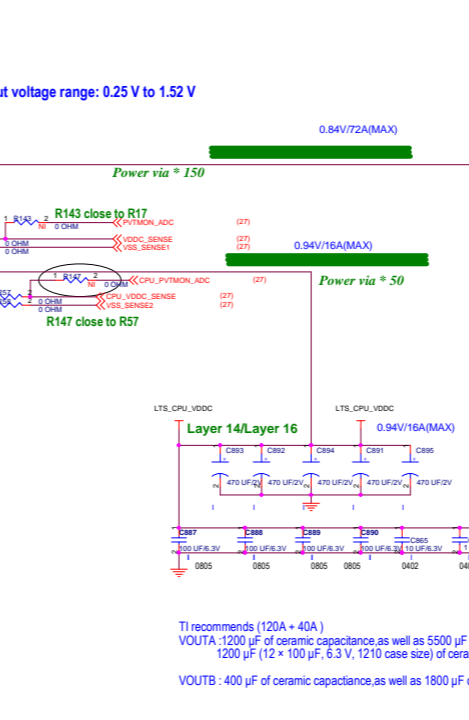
ut voltage range: 0.25 V to 1.52 V

0.84V/72A(MAX)

Power via * 150

R143 close to R17

1 R143 2
NI 0 OHM
PVTMON_ADC (27)
0 OHM VDDC_SENSE (27)
0 OHM VSS_SENSE1 (27)

0.94V/16A(MAX)

1 R147 2
NI 0 OHM
CPU_PVTMON_ADC (27)

Power via * 50

57
2 0 OHM CPU_VDDC_SENSE (27)
0 OHM VSS_SENSE2 (27)

R147 close to R57

LTS_CPU_VDDC

LTS_CPU_VDDC

Layer 14/Layer 16

0.94V/16A(MAX)

C893 C892 C894 C891 C895

470 UF/2V 470 UF/2V 470 UF/2V 470 UF/2V 470 UF/2V

C887 C888 C889 C890 C865

100 UF/6.3V 100 UF/6.3V 100 UF/6.3V 100 UF/6.3V 10 UF/6.3V

0805 0805 0805 0805 0402 04

TI recommends (120A + 40A )
VOUTA :1200 µF of ceramic capacitance,as well as 5500 µF
1200 µF (12 × 100 µF, 6.3 V, 1210 case size) of cera

VOUTB : 400 µF of ceramic capactiance,as well as 1800 µF c